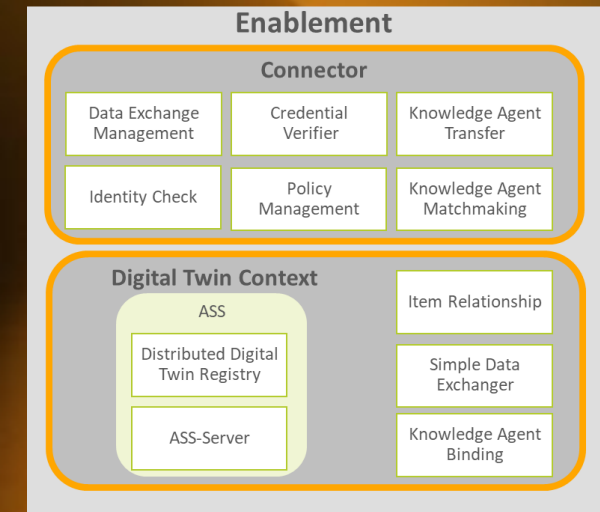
Enablement

Connector

Data Exchange Management

Credential Verifier

Knowledge Agent Transfer

Identity Check

Policy Management

Knowledge Agent Matchmaking

Digital Twin Context

ASS

Distributed Digital Twin Registry

ASS-Server

Item Relationship

Simple Data Exchanger

Knowledge Agent Binding